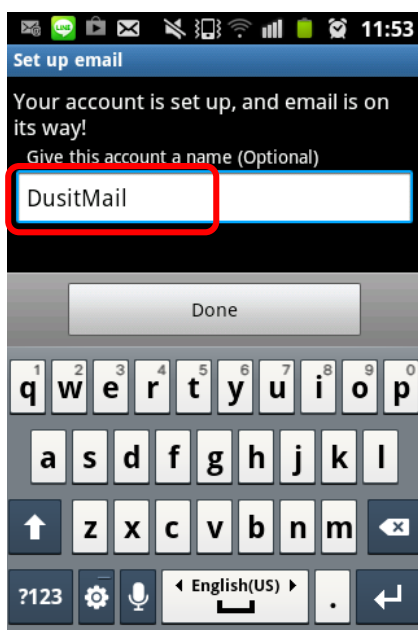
LINE 11:53

Set up email

Your account is set up, and email is on its way!

Give this account a name (Optional)

DusitMail

Done

1 q 2 w 3 e 4 r 5 t 6 y 7 u 8 i 9 o 0 p

a s d f g h j k l

z x c v b n m

?123 English(US) .